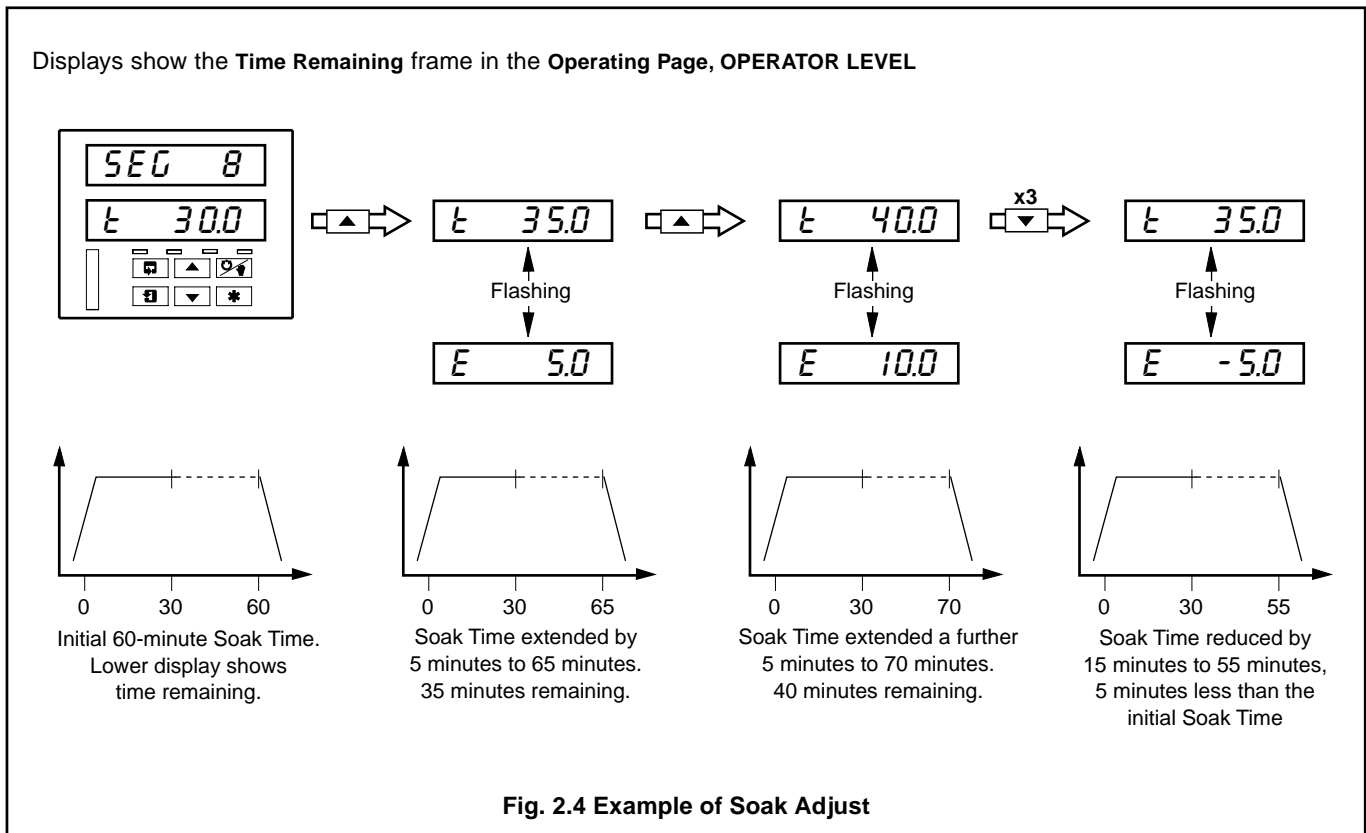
Displays show the **Time Remaining** frame in the **Operating Page, OPERATOR LEVEL**

SEG 8

t 30.0

t 35.0

Flashing

E 5.0

t 40.0

Flashing

E 10.0

x3

t 35.0

Flashing

E -5.0

0 30 60

Initial 60-minute Soak Time. Lower display shows time remaining.

0 30 65

Soak Time extended by 5 minutes to 65 minutes. 35 minutes remaining.

0 30 70

Soak Time extended a further 5 minutes to 70 minutes. 40 minutes remaining.

0 30 55

Soak Time reduced by 15 minutes to 55 minutes, 5 minutes less than the initial Soak Time

**Fig. 2.4 Example of Soak Adjust**